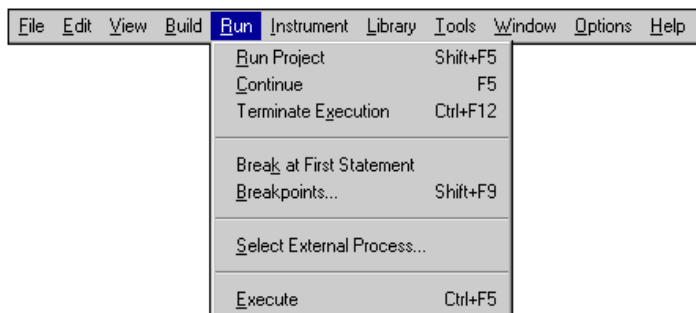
File Edit View Build Run Instrument Library Tools Window Options Help

Run Project Shift+F5
Continue F5
Terminate Execution Ctrl+F12

Break at First Statement
Breakpoints... Shift+F9

Select External Process...

Execute Ctrl+F5